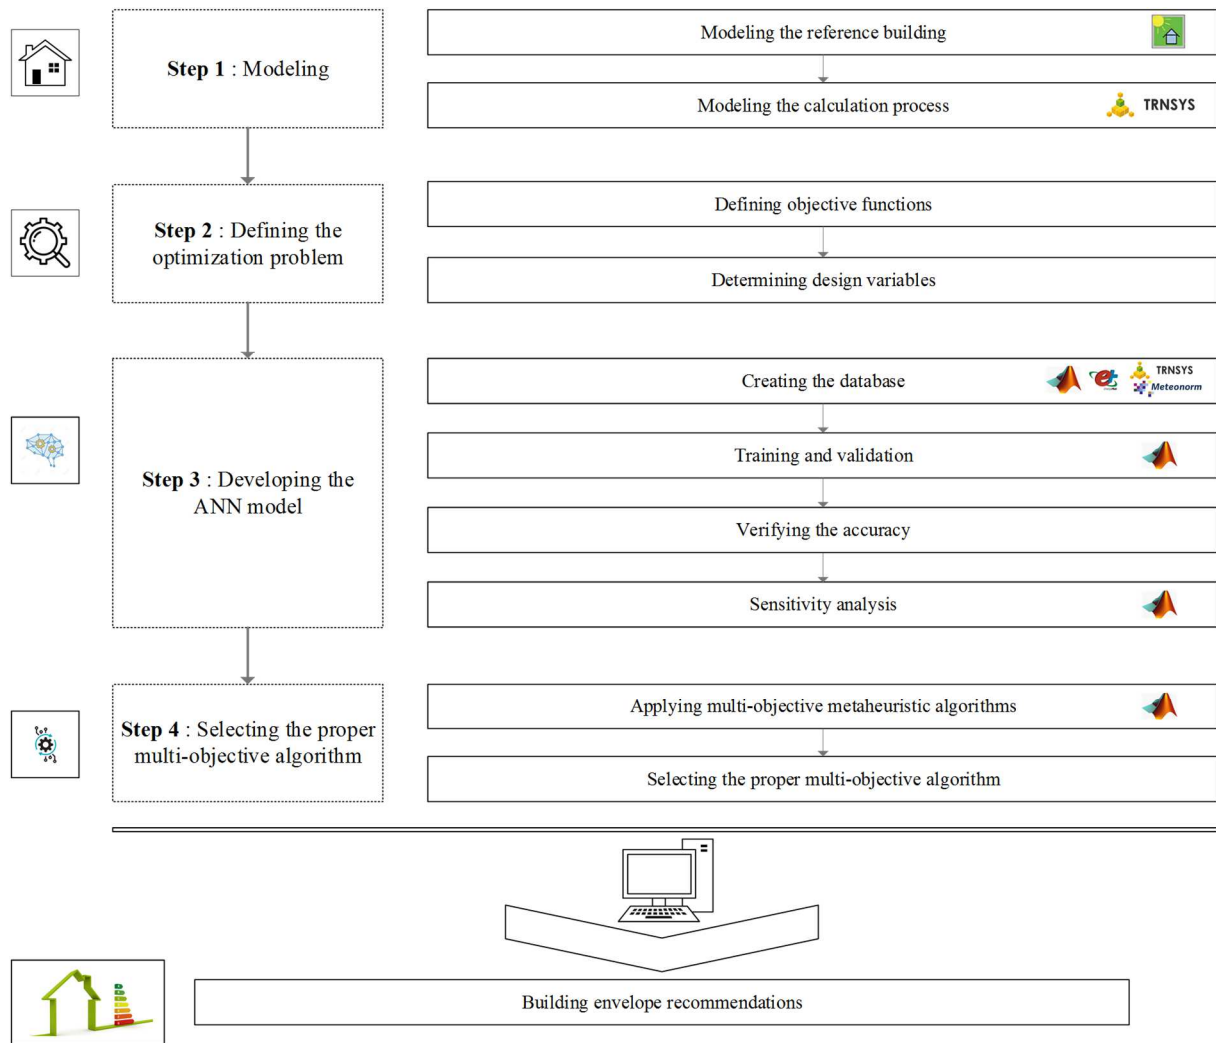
Step 1 : Modeling

Modeling the reference building

Modeling the calculation process

TRNSYS

Step 2 : Defining the optimization problem

Defining objective functions

Determining design variables

Step 3 : Developing the ANN model

Creating the database

TRNSYS

Meteonorm

Training and validation

Verifying the accuracy

Sensitivity analysis

Step 4 : Selecting the proper multi-objective algorithm

Applying multi-objective metaheuristic algorithms

Selecting the proper multi-objective algorithm

Building envelope recommendations